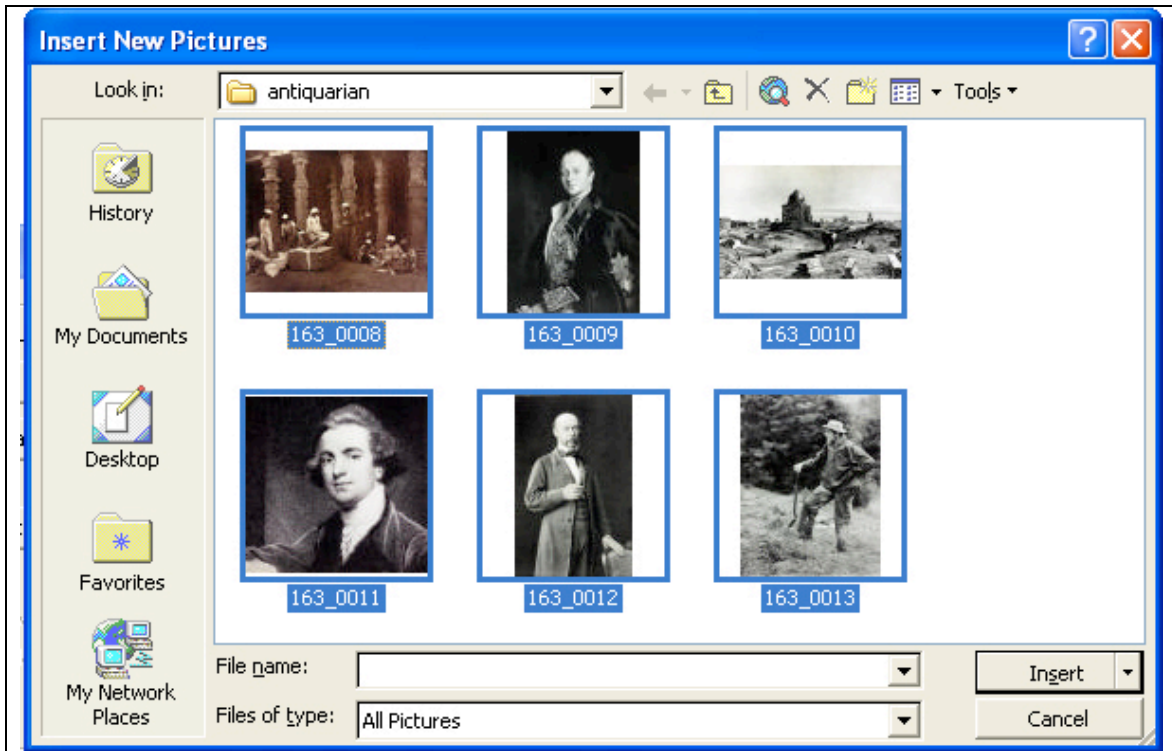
Insert New Pictures

Look in: antiquarian

Tools

History

My Documents

Desktop

Favorites

My Network Places

163_0008

163_0009

163_0010

163_0011

163_0012

163_0013

File name:

Files of type: All Pictures

Insert

Cancel